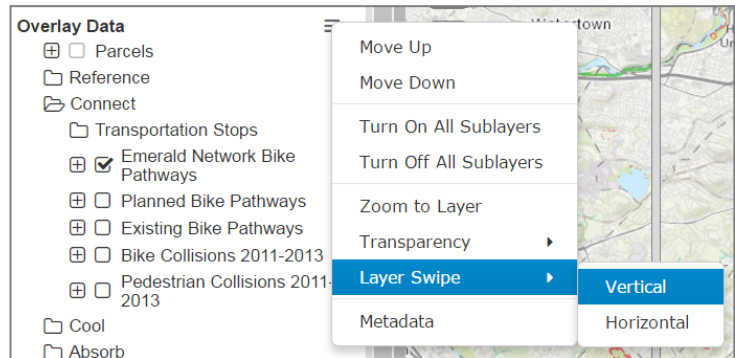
Overlay Data

Parcels

Reference

Connect

Transportation Stops

Emerald Network Bike Pathways

Planned Bike Pathways

Existing Bike Pathways

Bike Collisions 2011-2013

Pedestrian Collisions 2011-2013

Cool

Absorb

Watertown

Move Up

Move Down

Turn On All Sublayers

Turn Off All Sublayers

Zoom to Layer

Transparency

Layer Swipe

Metadata

Vertical

Horizontal